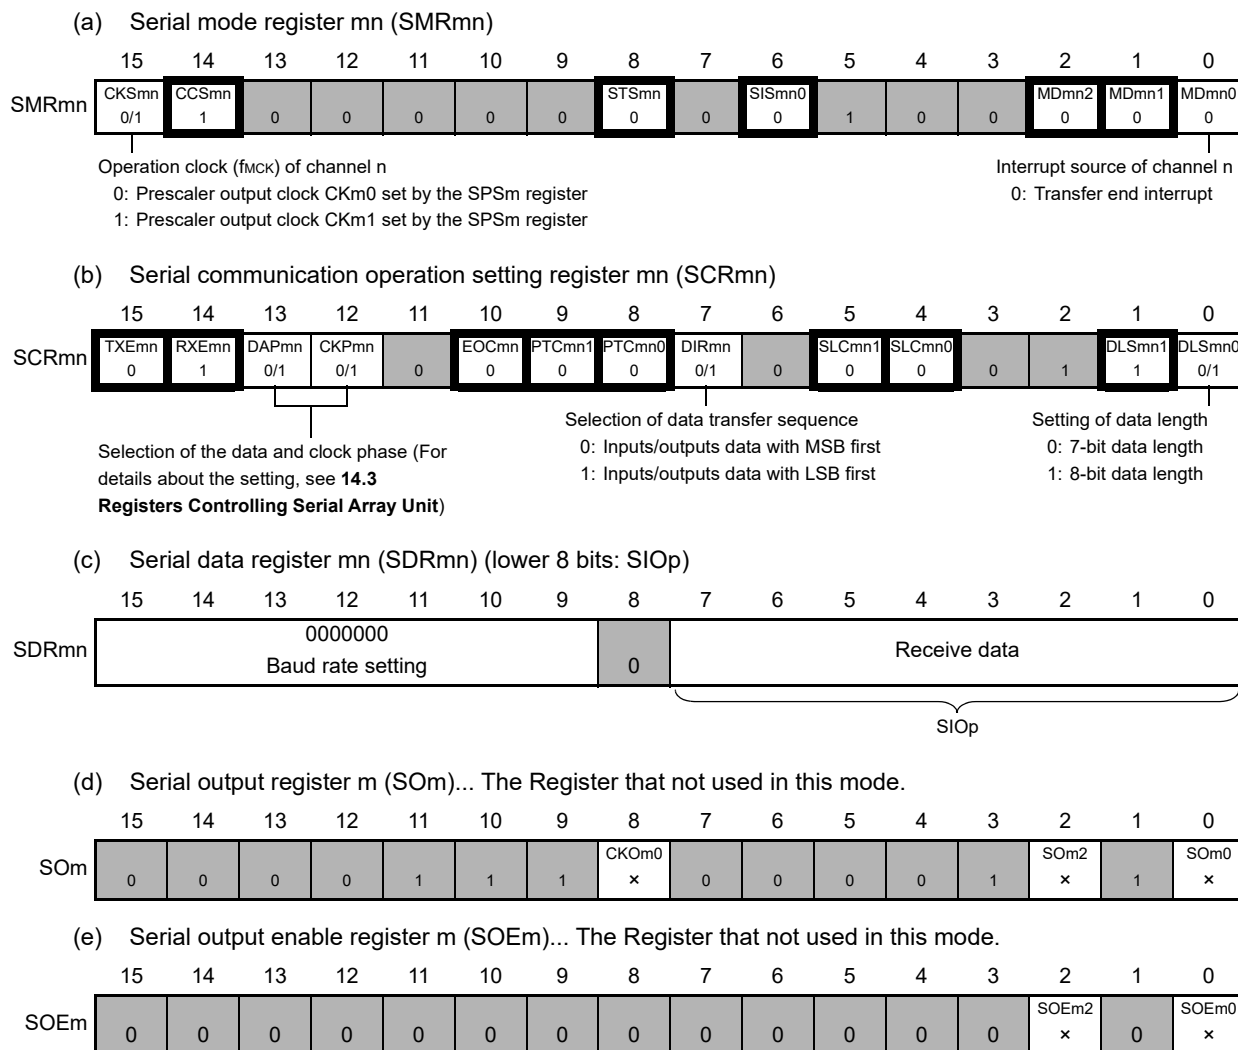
(a) Serial mode register mn (SMRmn)

| | 15 | 14 | 13 | 12 | 11 | 10 | 9 | 8 | 7 | 6 | 5 | 4 | 3 | 2 | 1 | 0 |
|---|---|---|---|---|---|---|---|---|---|---|---|---|---|---|---|---|
| SMRmn | CKSmn 0/1 | CCSmn 1 | 0 | 0 | 0 | 0 | 0 | STSmn 0 | 0 | SISmn0 0 | 1 | 0 | 0 | MDmn2 0 | MDmn1 0 | MDmn0 0 |

Operation clock (fMCK) of channel n
0: Prescaler output clock CKm0 set by the SPSm register
1: Prescaler output clock CKm1 set by the SPSm register

Interrupt source of channel n
0: Transfer end interrupt

(b) Serial communication operation setting register mn (SCRmn)

| | 15 | 14 | 13 | 12 | 11 | 10 | 9 | 8 | 7 | 6 | 5 | 4 | 3 | 2 | 1 | 0 |
|---|---|---|---|---|---|---|---|---|---|---|---|---|---|---|---|---|
| SCRmn | TXEmn 0 | RXEmn 1 | DAPmn 0/1 | CKPmn 0/1 | 0 | EOCmn 0 | PTCmn1 0 | PTCmn0 0 | DIRmn 0/1 | 0 | SLCmn1 0 | SLCmn0 0 | 0 | 1 | DLSmn1 1 | DLSmn0 0/1 |

Selection of the data and clock phase (For details about the setting, see **14.3 Registers Controlling Serial Array Unit**)

Selection of data transfer sequence
0: Inputs/outputs data with MSB first
1: Inputs/outputs data with LSB first

Setting of data length
0: 7-bit data length
1: 8-bit data length

(c) Serial data register mn (SDRmn) (lower 8 bits: SIOp)

| | 15–9 | 8 | 7–0 |
|---|---|---|---|
| SDRmn | 0000000 Baud rate setting | 0 | Receive data |

SIOp

(d) Serial output register m (SOm)... The Register that not used in this mode.

| | 15 | 14 | 13 | 12 | 11 | 10 | 9 | 8 | 7 | 6 | 5 | 4 | 3 | 2 | 1 | 0 |
|---|---|---|---|---|---|---|---|---|---|---|---|---|---|---|---|---|
| SOm | 0 | 0 | 0 | 0 | 1 | 1 | 1 | CKOm0 × | 0 | 0 | 0 | 0 | 1 | SOm2 × | 1 | SOm0 × |

(e) Serial output enable register m (SOEm)... The Register that not used in this mode.

| | 15 | 14 | 13 | 12 | 11 | 10 | 9 | 8 | 7 | 6 | 5 | 4 | 3 | 2 | 1 | 0 |
|---|---|---|---|---|---|---|---|---|---|---|---|---|---|---|---|---|
| SOEm | 0 | 0 | 0 | 0 | 0 | 0 | 0 | 0 | 0 | 0 | 0 | 0 | 0 | SOEm2 × | 0 | SOEm0 × |